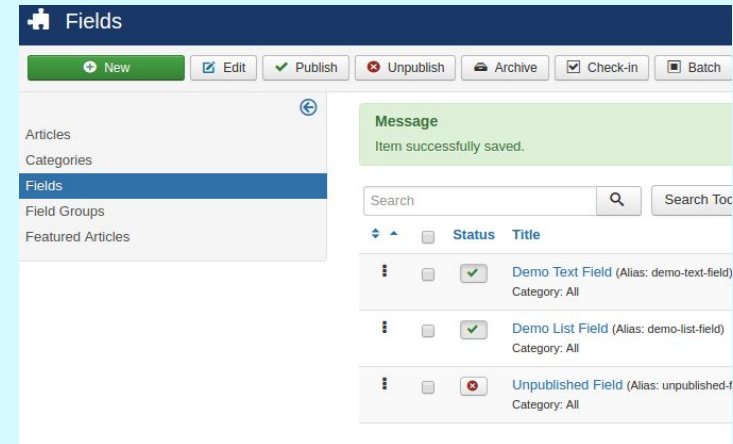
Fields

New | Edit | Publish | Unpublish | Archive | Check-in | Batch

Articles
Categories
Fields
Field Groups
Featured Articles

Message
Item successfully saved.

Search | Search Too

Status | Title

Demo Text Field (Alias: demo-text-field)
Category: All

Demo List Field (Alias: demo-list-field)
Category: All

Unpublished Field (Alias: unpublished-f
Category: All